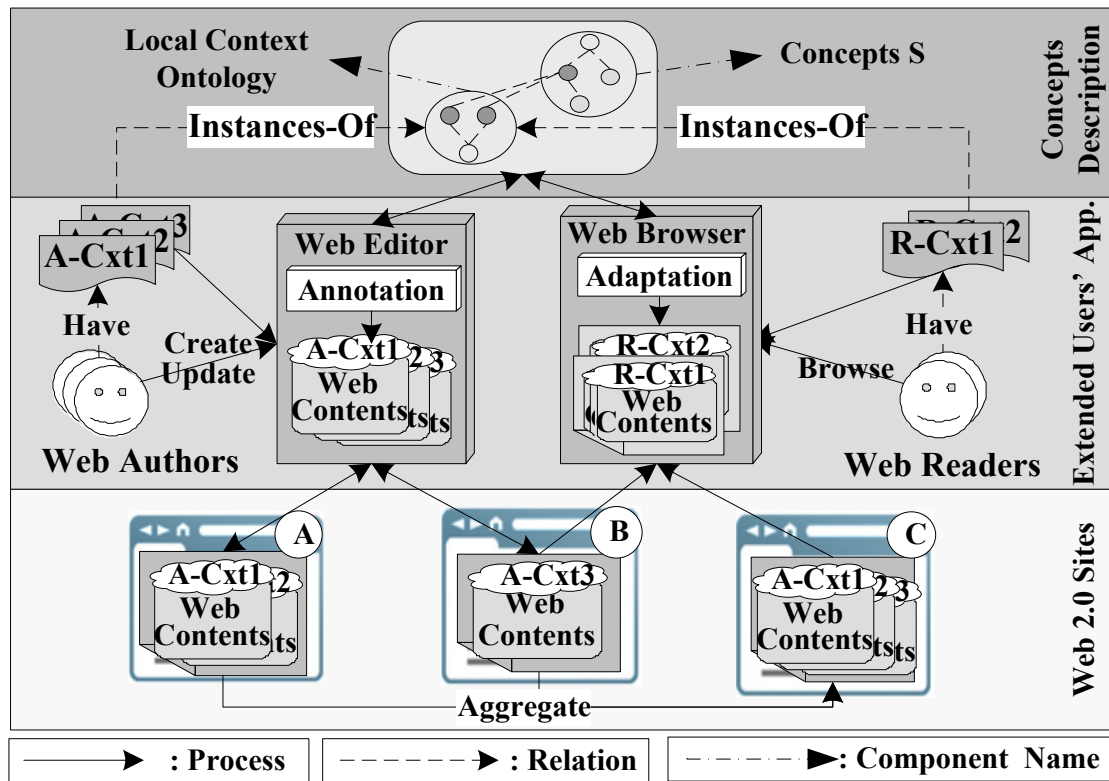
Local Context Ontology

Concepts S

Instances-Of

Instances-Of

Concepts Description

A-Cxt3
A-Cxt2
A-Cxt1

Have

Web Authors

Create Update

Web Editor

Annotation

A-Cxt1 2 3
Web Contents ts ts

Web Browser

Adaptation

R-Cxt2
R-Cxt1
Web Contents

R-Cxt2
R-Cxt1

Have

Browse

Web Readers

Extended Users' App.

A
A-Cxt1 2
Web Contents ts

B
A-Cxt3
Web Contents

C
A-Cxt1 2 3
Web Contents ts ts

Aggregate

Web 2.0 Sites

: Process

: Relation

: Component Name